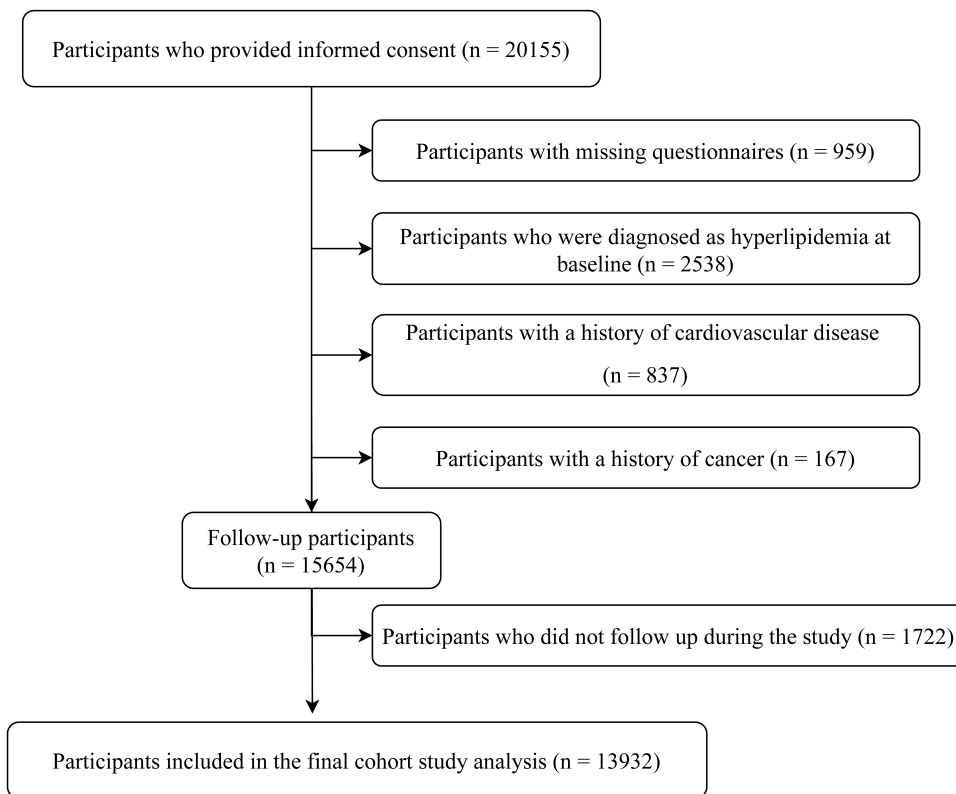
Participants who provided informed consent (n = 20155)

Participants with missing questionnaires (n = 959)

Participants who were diagnosed as hyperlipidemia at baseline (n = 2538)

Participants with a history of cardiovascular disease

(n = 837)

Participants with a history of cancer (n = 167)

Follow-up participants (n = 15654)

Participants who did not follow up during the study (n = 1722)

Participants included in the final cohort study analysis (n = 13932)